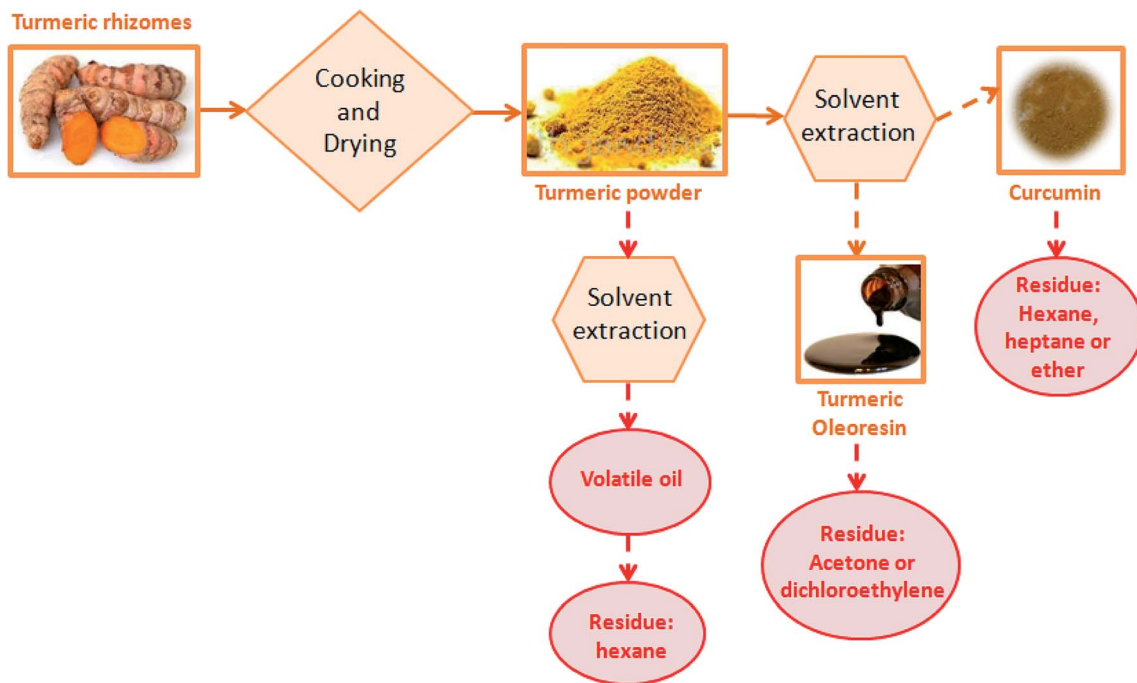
Turmeric rhizomes

Cooking and Drying

Turmeric powder

Solvent extraction

Curcumin

Solvent extraction

Turmeric Oleoresin

Residue: Hexane, heptane or ether

Volatile oil

Residue: Acetone or dichloroethylene

Residue: hexane